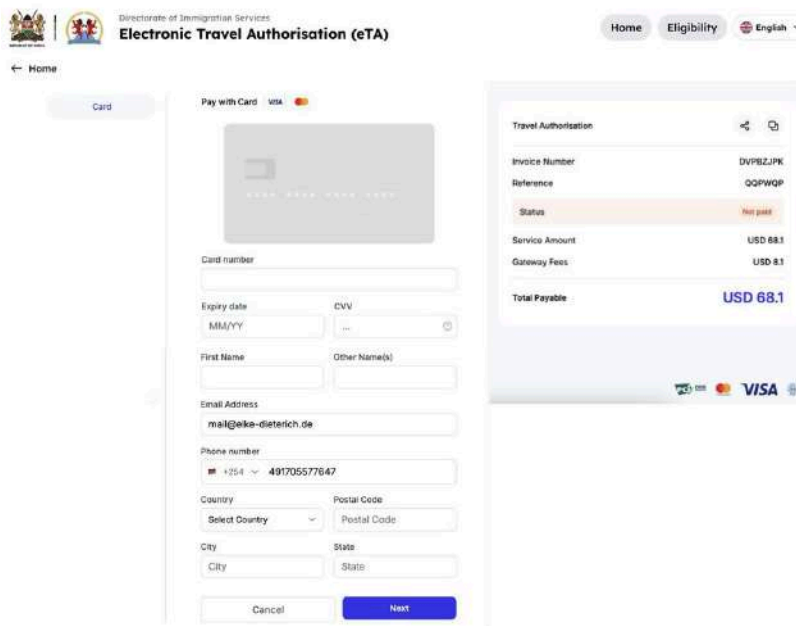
Directorate of Immigration Services
Electronic Travel Authorisation (eTA)

Home
Eligibility
English

← Home

Card

Pay with Card VISA

Card number

Expiry date
MM/YY
CVV
...

First Name
Other Name(s)

Email Address
mail@elke-dieterich.de

Phone number
+254 491705577647

Country
Select Country
Postal Code
Postal Code

City
City
State
State

Cancel
Next

Travel Authorisation

Invoice Number DVPBZJPK
Reference QQPWQP
Status Not paid
Service Amount USD 68.1
Gateway Fees USD 8.1
Total Payable USD 68.1

VISA